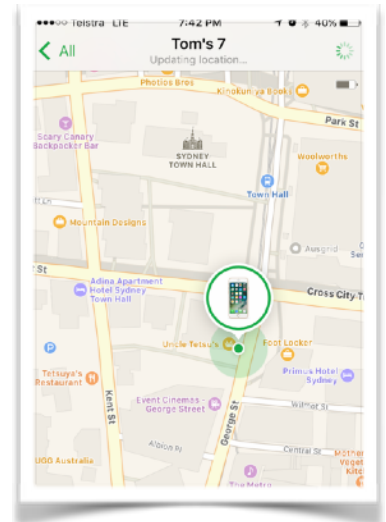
Telstra LTE 7:42 PM 40%

All

Tom's 7

Updating location...

Photios Bros

Kinokuniya Books

Park St

Scary Canary Backpacker Bar

SYDNEY TOWN HALL

Woolworths

Town Hall

Mountain Designs

Ausgrid

Se

St

Adina Apartment Hotel Sydney Town Hall

Cross City T

Uncle Tetsu's

Foot Locker

Tetsuya's Restaurant

Primus Hotel Sydney

Kent St

Event Cinemas - George Street

Wilmot St

George St

Albion Pl

Central St

Mother Veget Kitc

UGG Australia

The Metro